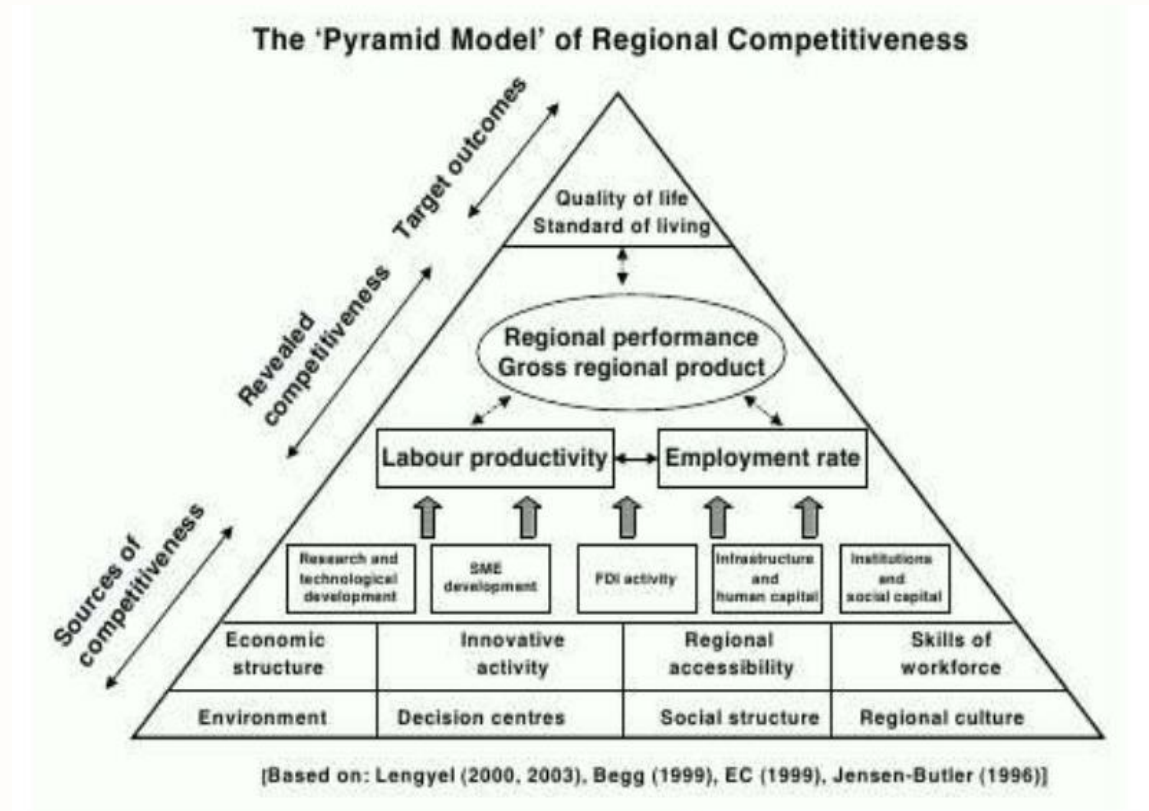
The 'Pyramid Model' of Regional Competitiveness

Target outcomes

Revealed competitiveness

Sources of competitiveness

Quality of life
Standard of living

Regional performance
Gross regional product

Labour productivity

Employment rate

Research and technological development

SME development

FDI activity

Infrastructure and human capital

Institutions and social capital

| Economic structure | Innovative activity | Regional accessibility | Skills of workforce |
|---|---|---|---|
| Environment | Decision centres | Social structure | Regional culture |

[Based on: Lengyel (2000, 2003), Begg (1999), EC (1999), Jensen-Butler (1996)]